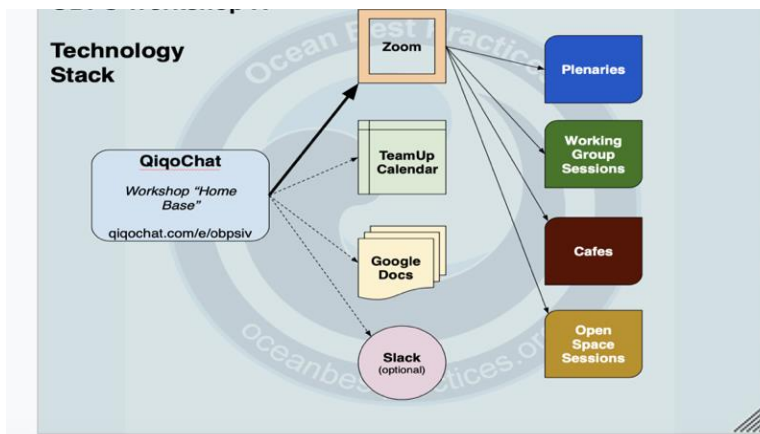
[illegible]

Technology Stack

Zoom

Ocean Best Practices

Plenaries

Working Group Sessions

QiqoChat

Workshop "Home Base"

qiqochat.com/e/obpsiv

TeamUp Calendar

Google Docs

Cafes

Open Space Sessions

Slack (optional)

oceanbestpractices.org